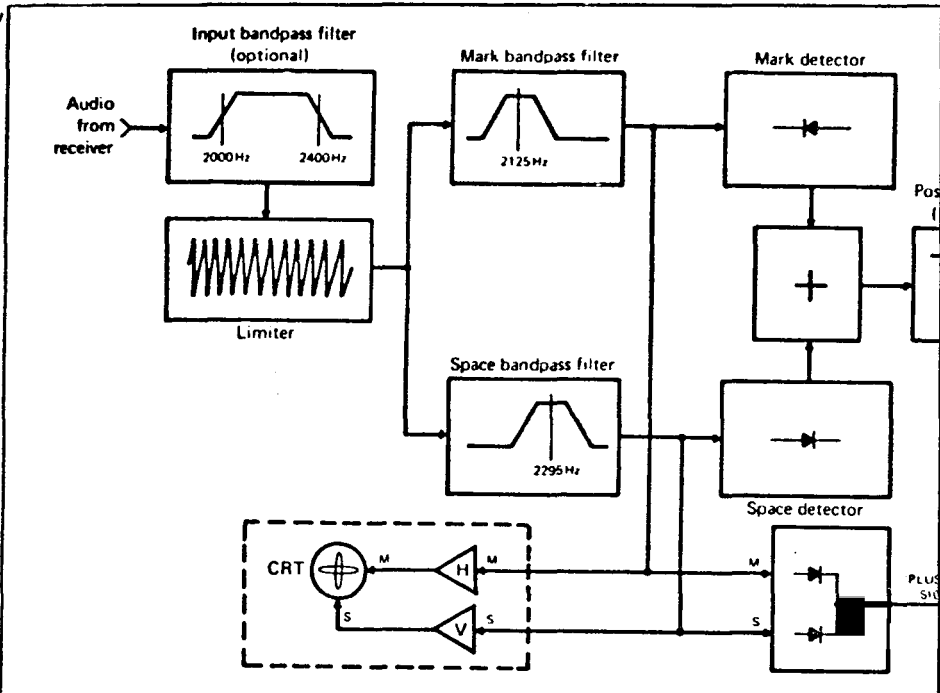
Input bandpass filter
(optional)

Audio from receiver

2000 Hz
2400 Hz

Limiter

Mark bandpass filter

2125 Hz

Space bandpass filter

2295 Hz

Mark detector

+

Pos
(

Space detector

CRT

M
H
M

S
V
S

M
S

PLUS
SI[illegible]